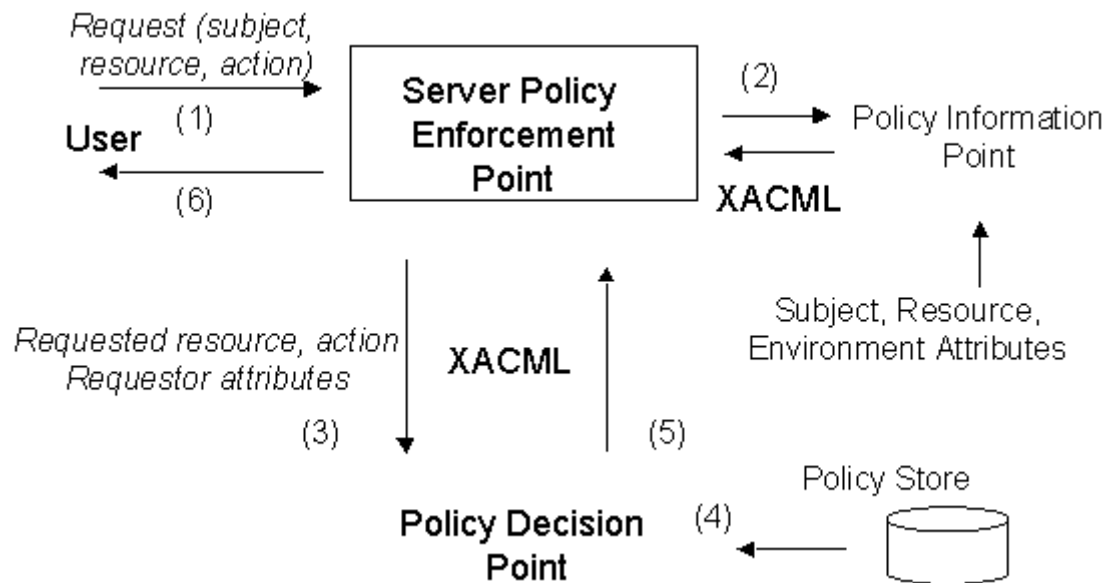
Request (subject, resource, action)

(1)

User

(6)

Server Policy Enforcement Point

(2)

Policy Information Point

XACML

Subject, Resource, Environment Attributes

Requested resource, action Requestor attributes

XACML

(3)

(5)

Policy Store

(4)

Policy Decision Point